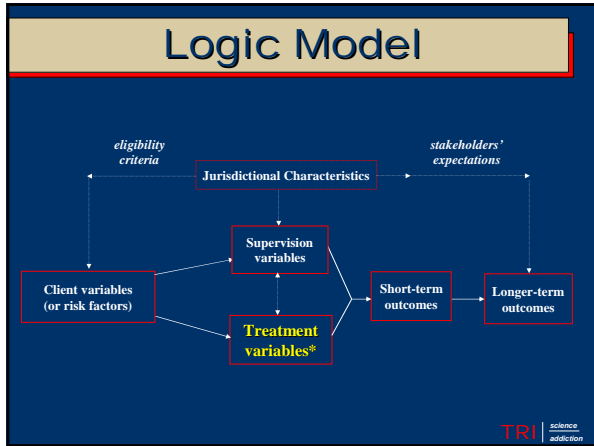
Logic Model

eligibility criteria

stakeholders' expectations

Jurisdictional Characteristics

Supervision variables

Client variables (or risk factors)

Short-term outcomes

Longer-term outcomes

Treatment variables*

TRI science addiction